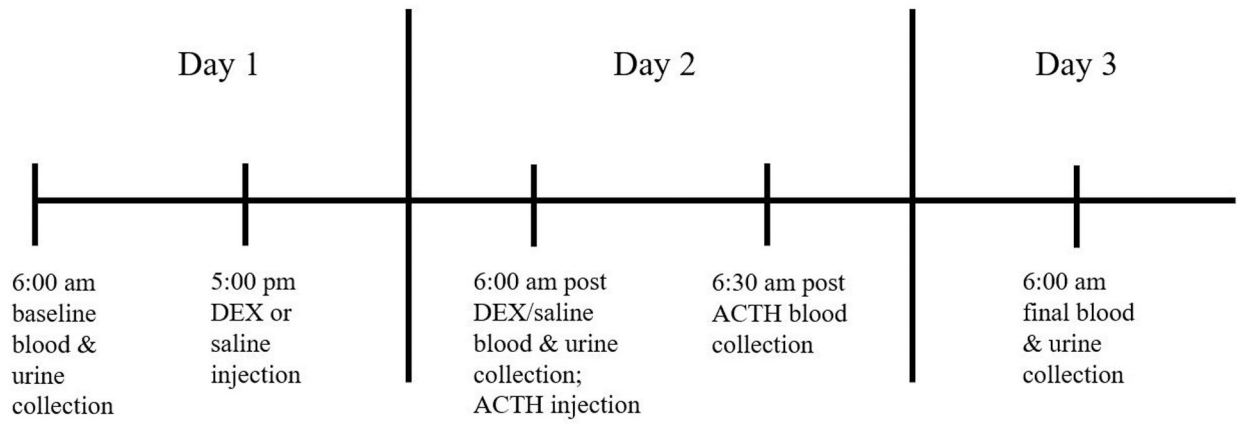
Day 1

Day 2

Day 3

6:00 am baseline blood & urine collection

5:00 pm DEX or saline injection

6:00 am post DEX/saline blood & urine collection; ACTH injection

6:30 am post ACTH blood collection

6:00 am final blood & urine collection